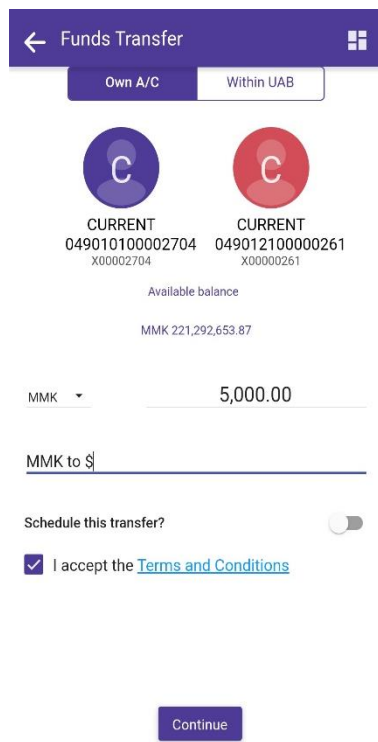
Funds Transfer

Own A/C
Within UAB

C
CURRENT
049010100002704
X00002704

C
CURRENT
049012100000261
X00000261

Available balance

MMK 221,292,653.87

MMK
5,000.00

MMK to $

Schedule this transfer?

I accept the Terms and Conditions

Continue